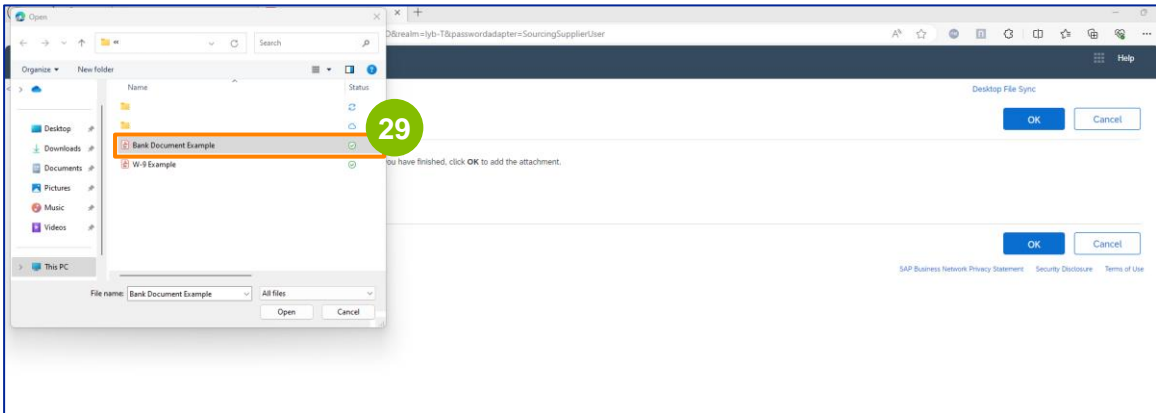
Open

Search

Organize ▾ New folder

Name

Status

Desktop

Downloads

Documents

Pictures

Music

Videos

This PC

Bank Document Example

W-9 Example

29

File name: Bank Document Example

All files

Open

Cancel

D&realm=lyb-T&passwordadapter=SourcingSupplierUser

Help

Desktop File Sync

OK

Cancel

ou have finished, click **OK** to add the attachment.

OK

Cancel

SAP Business Network Privacy Statement Security Disclosure Terms of Use